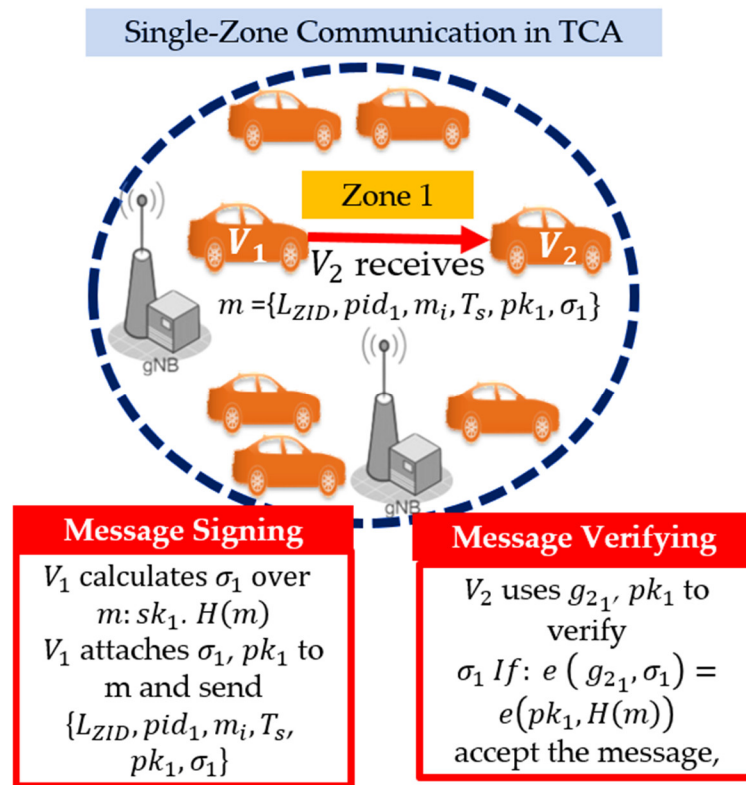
Single-Zone Communication in TCA

Zone 1

$V_1$

$V_2$

$V_2$ receives $m = \{L_{ZID}, pid_1, m_i, T_s, pk_1, \sigma_1\}$

gNB

gNB

Message Signing

$V_1$ calculates $\sigma_1$ over $m$: $sk_1 . H(m)$
$V_1$ attaches $\sigma_1$, $pk_1$ to m and send $\{L_{ZID}, pid_1, m_i, T_s, pk_1, \sigma_1\}$

Message Verifying

$V_2$ uses $g_{2_1}$, $pk_1$ to verify $\sigma_1$ $If$: $e(g_{2_1}, \sigma_1) = e(pk_1, H(m))$ accept the message,